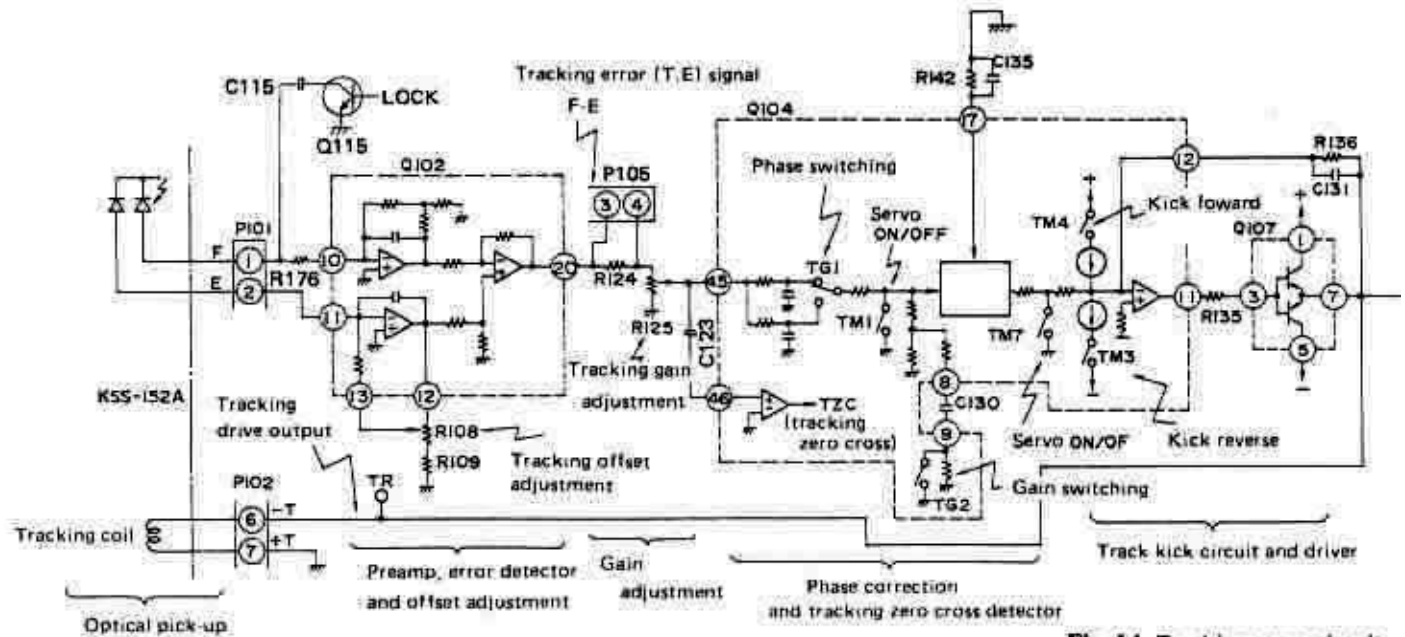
Tracking error (T.E) signal

C115

LOCK

Q115

Q102

F-E

P105

3 4

R142

C135

Q104

7

Phase switching

Servo ON/OFF

12

R136

C131

TM4

Kick foward

Q107

1

P101

F 1

E 2

R176

10

11

20

R124

R125

45

TG1

TM1

TM7

11

R135

3

7

5

C123

Tracking gain adjustment

46

TZC (tracking zero cross)

8

C130

9

TM3

K5S-152A

Tracking drive output

13

12

R108

R109

Tracking offset adjustment

Servo ON/OF

Kick reverse

P102

TR

Gain switching

TG2

Tracking coil

6 -T

7 +T

Preamp, error detector and offset adjustment

Gain adjustment

Phase correction and tracking zero cross detector

Track kick circuit and driver

Optical pick-up

Fig. 14 Tracking servo circuit